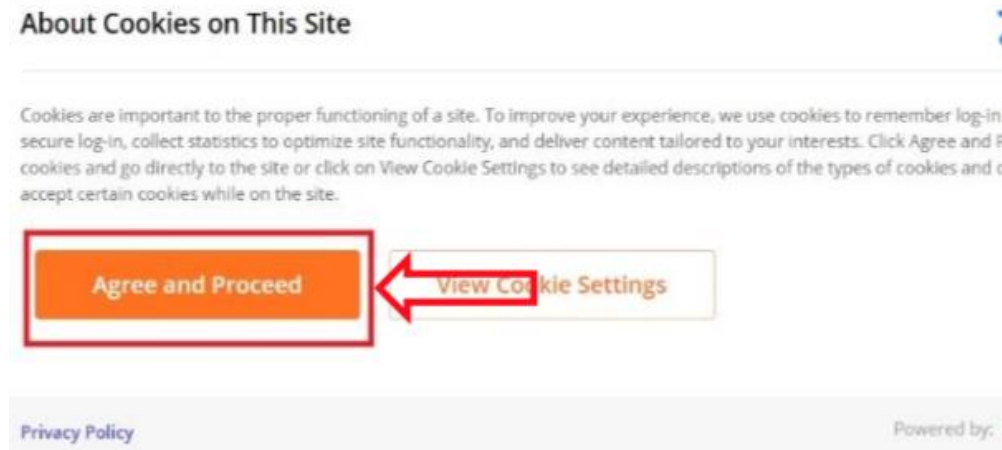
About Cookies on This Site

Cookies are important to the proper functioning of a site. To improve your experience, we use cookies to remember log-in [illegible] secure log-in, collect statistics to optimize site functionality, and deliver content tailored to your interests. Click Agree and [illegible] cookies and go directly to the site or click on View Cookie Settings to see detailed descriptions of the types of cookies and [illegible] accept certain cookies while on the site.

Agree and Proceed

View Co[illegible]kie Settings

Privacy Policy

Powered by: